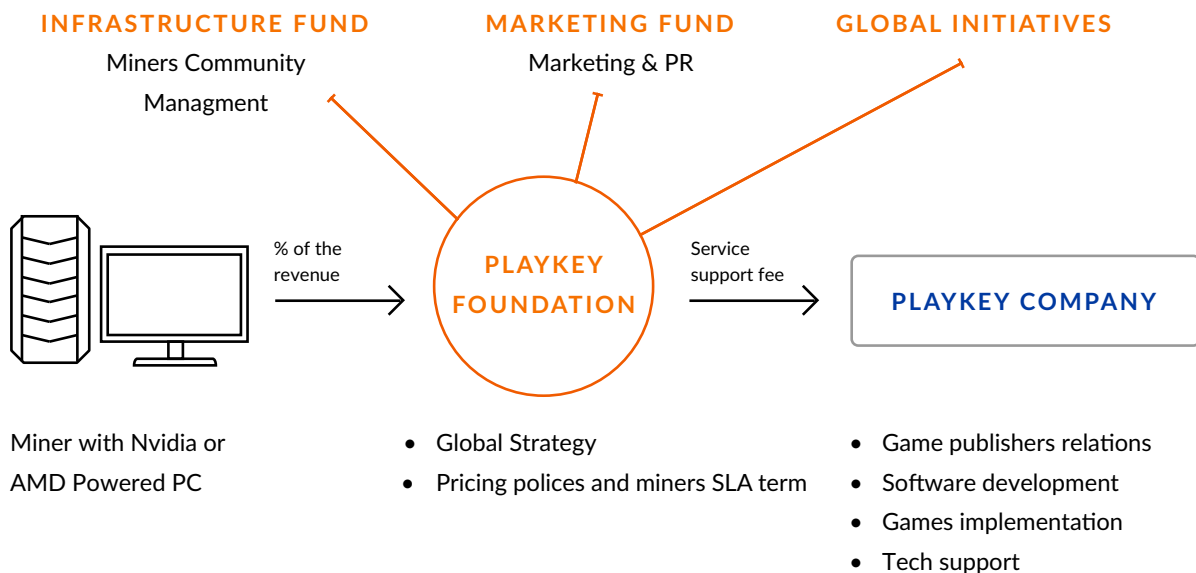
INFRASTRUCTURE FUND
Miners Community Managment

MARKETING FUND
Marketing & PR

GLOBAL INITIATIVES

% of the revenue

PLAYKEY FOUNDATION

Service support fee

PLAYKEY COMPANY

Miner with Nvidia or AMD Powered PC

- Global Strategy
- Pricing polices and miners SLA term

- Game publishers relations
- Software development
- Games implementation
- Tech support